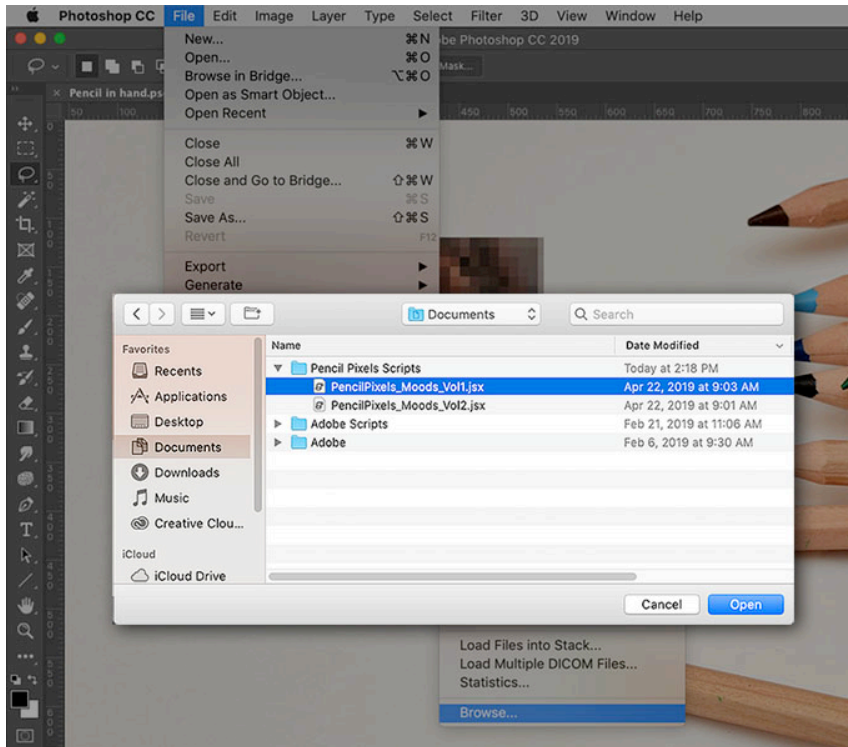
Photoshop CC File Edit Image Layer Type Select Filter 3D View Window Help

be Photoshop CC 2019

Mask...

Pencil in hand.ps

50 100 450 500 550 600 650 700 750 800

New... ⌘N
Open... ⌘O
Browse in Bridge... ⌥⌘O
Open as Smart Object...
Open Recent

Close ⌘W
Close All
Close and Go to Bridge... ⇧⌘W
Save ⌘S
Save As... ⇧⌘S
Revert F12

Export
Generate

Documents

Search

Favorites
Recents
Applications
Desktop
Documents
Downloads
Music
Creative Clou...
iCloud
iCloud Drive

| Name | Date Modified |
|---|---|
| Pencil Pixels Scripts | Today at 2:18 PM |
| PencilPixels_Moods_Vol1.jsx | Apr 22, 2019 at 9:03 AM |
| PencilPixels_Moods_Vol2.jsx | Apr 22, 2019 at 9:01 AM |
| Adobe Scripts | Feb 21, 2019 at 11:06 AM |
| Adobe | Feb 6, 2019 at 9:30 AM |

Cancel
Open

Load Files into Stack...
Load Multiple DICOM Files...
Statistics...

Browse...